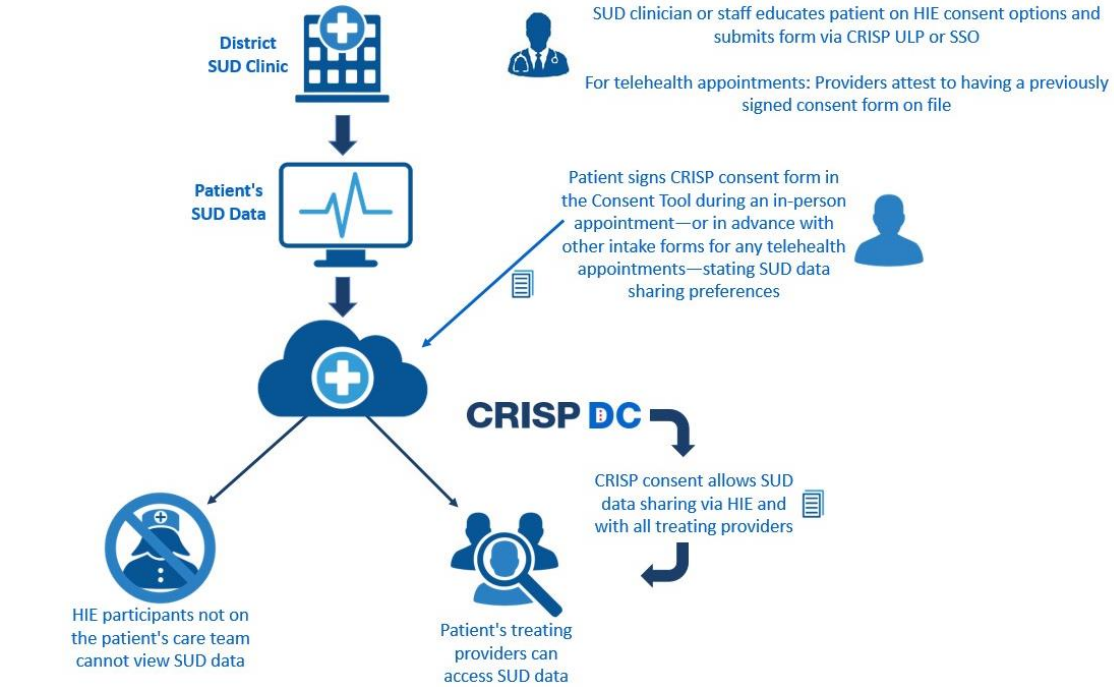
District SUD Clinic

SUD clinician or staff educates patient on HIE consent options and submits form via CRISP ULP or SSO

For telehealth appointments: Providers attest to having a previously signed consent form on file

Patient's SUD Data

Patient signs CRISP consent form in the Consent Tool during an in-person appointment—or in advance with other intake forms for any telehealth appointments—stating SUD data sharing preferences

CRISP DC

CRISP consent allows SUD data sharing via HIE and with all treating providers

HIE participants not on the patient's care team cannot view SUD data

Patient's treating providers can access SUD data